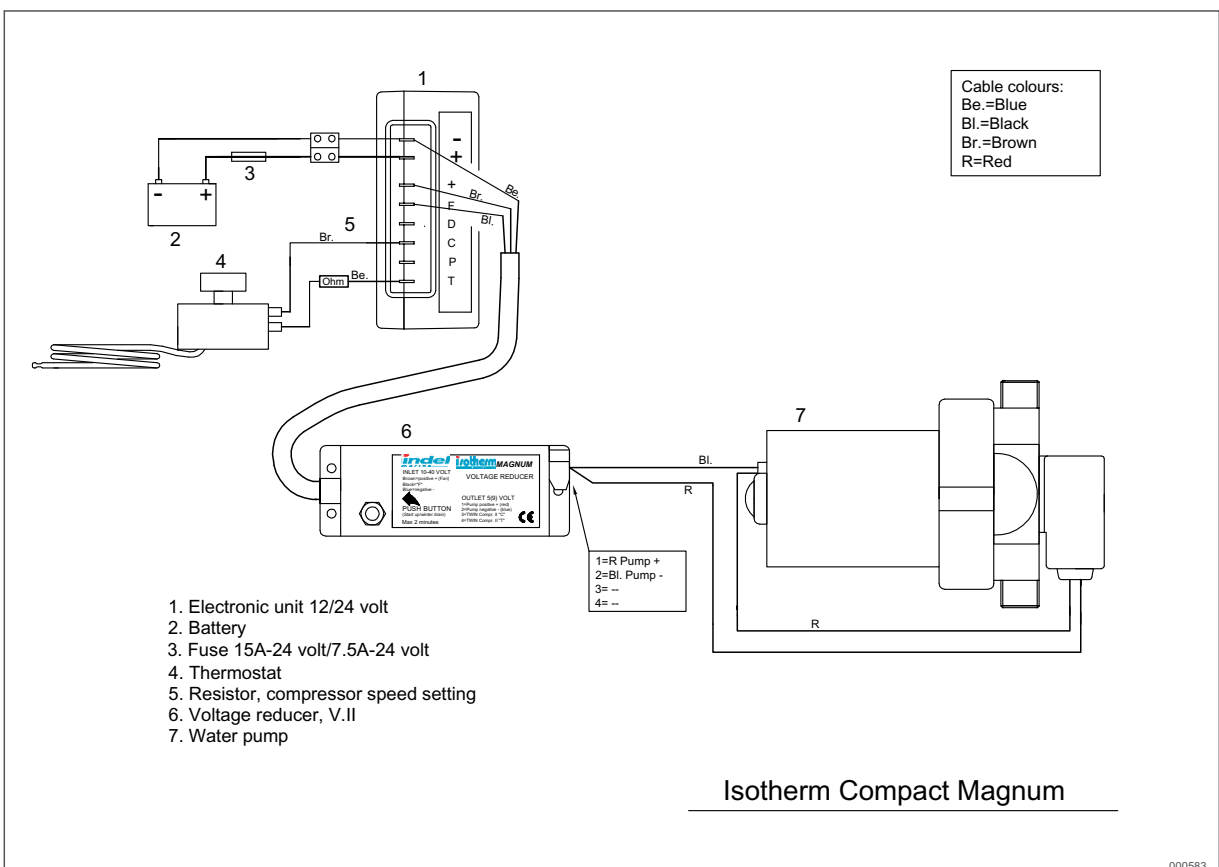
1

Cable colours:
Be.=Blue
Bl.=Black
Br.=Brown
R=Red

-
+
+
F
D
C
P
T

Br.
Be
Bl.

3

2

5

Br.

4

Ohm
Be.

6

indel marine
isotherm MAGNUM
VOLTAGE REDUCER
INLET 10-40 VOLT
Brown=positive + (Fan)
Black="F"
Blue=negative -
OUTLET 5(9) VOLT
PUSH BUTTON
(Start up/winter drain)
Max 2 minutes

7

Bl.
R

1=R Pump +
2=Bl. Pump -
3= --
4= --

R

1. Electronic unit 12/24 volt
2. Battery
3. Fuse 15A-24 volt/7.5A-24 volt
4. Thermostat
5. Resistor, compressor speed setting
6. Voltage reducer, V.II
7. Water pump

Isotherm Compact Magnum

000583